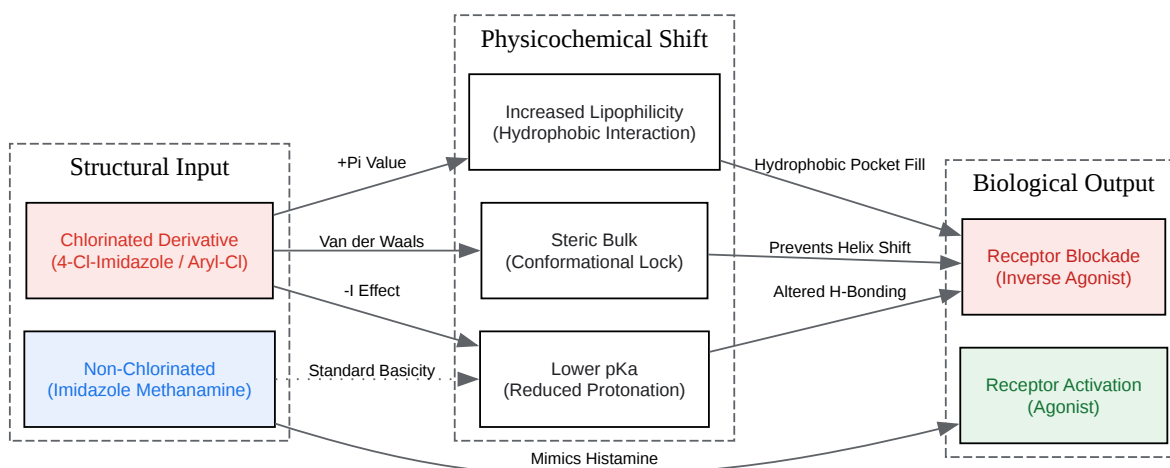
Structural Input

Chlorinated Derivative
(4-Cl-Imidazole / Aryl-Cl)

Non-Chlorinated
(Imidazole Methanamine)

Physicochemical Shift

Increased Lipophilicity
(Hydrophobic Interaction)

Steric Bulk
(Conformational Lock)

Lower pKa
(Reduced Protonation)

Biological Output

Receptor Blockade
(Inverse Agonist)

Receptor Activation
(Agonist)

+Pi Value

Van der Waals

-I Effect

Standard Basicity

Hydrophobic Pocket Fill

Prevents Helix Shift

Altered H-Bonding

Mimics Histamine